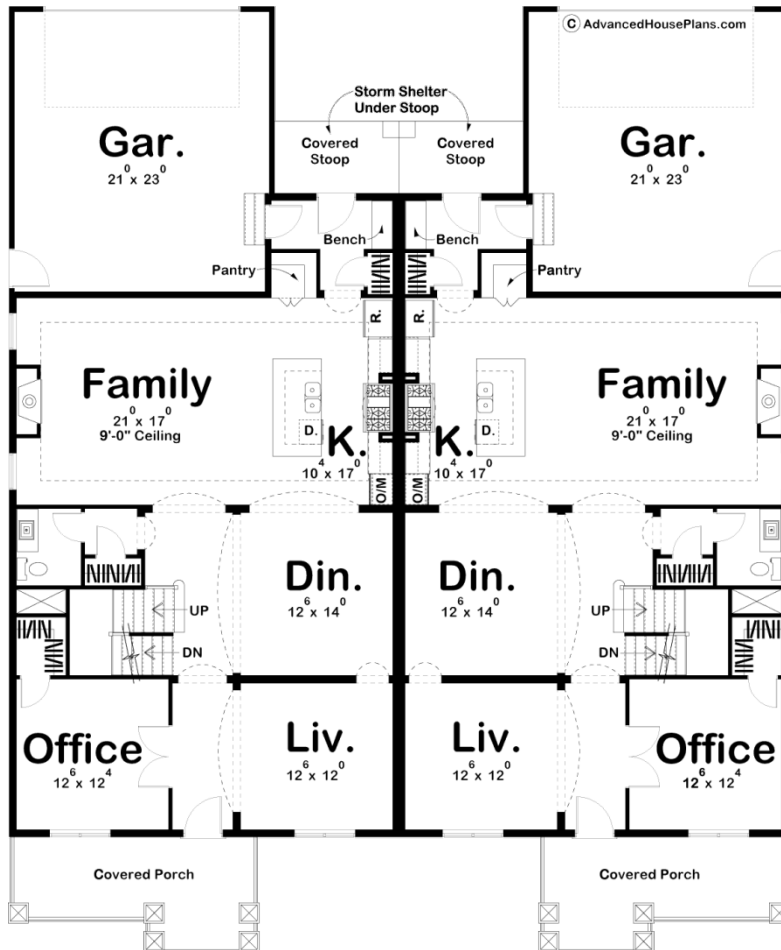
© AdvancedHousePlans.com

Storm Shelter Under Stoop

Gar.
$21^0 \times 23^0$

Covered Stoop

Covered Stoop

Gar.
$21^0 \times 23^0$

Bench

Bench

Pantry

Pantry

R.

R.

Family
$21^0 \times 17^0$
9'-0" Ceiling

D.

K.
$10^4 \times 17^0$

K.
$10^4 \times 17^0$

D.

Family
$21^0 \times 17^0$
9'-0" Ceiling

O/M

O/M

Din.
$12^6 \times 14^0$

Din.
$12^6 \times 14^0$

UP

DN

UP

DN

Office
$12^6 \times 12^4$

Liv.
$12^6 \times 12^0$

Liv.
$12^6 \times 12^0$

Office
$12^6 \times 12^4$

Covered Porch

Covered Porch